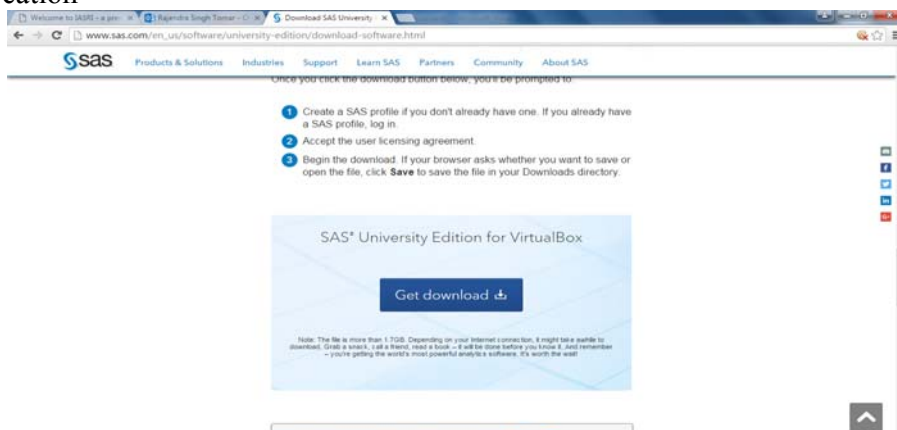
cation

Welcome to IASRI - a pro ×
Rajendra Singh Tomar - ×
Download SAS University ×

www.sas.com/en_us/software/university-edition/download-software.html

sas
Products & Solutions
Industries
Support
Learn SAS
Partners
Community
About SAS

Once you click the download button below, you'll be prompted to:

1 Create a SAS profile if you don't already have one. If you already have a SAS profile, log in.

2 Accept the user licensing agreement.

3 Begin the download. If your browser asks whether you want to save or open the file, click **Save** to save the file in your Downloads directory.

SAS® University Edition for VirtualBox

Get download

Note: The file is more than 1.7GB. Depending on your Internet connection, it might take awhile to download. Grab a snack, call a friend, read a book – it will be done before you know it. And remember – you're getting the world's most powerful analytics software. It's worth the wait!